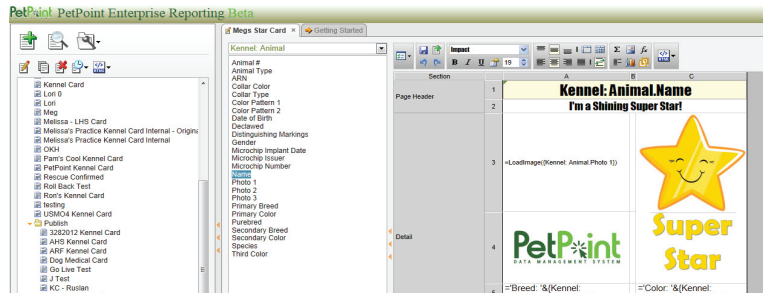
PetPoint PetPoint Enterprise Reporting Beta

Kennel Card
Lori 0
Lori
Meg
Melissa - LHS Card
Melissa's Practice Kennel Card Internal - Origina
Melissa's Practice Kennel Card Internal
OKH
Pam's Cool Kennel Card
PetPoint Kennel Card
Rescue Confirmed
Roll Back Test
Ron's Kennel Card
testing
USMO4 Kennel Card
Publish
3282012 Kennel Card
AHS Kennel Card
ARF Kennel Card
Dog Medical Card
Go Live Test
J Test
KC - Ruslan

Megs Star Card × | Getting Started

Kennel: Animal
Animal #
Animal Type
ARN
Collar Color
Collar Type
Color Pattern 1
Color Pattern 2
Date of Birth
Declawed
Distinguishing Markings
Gender
Microchip Implant Date
Microchip Issuer
Microchip Number
Name
Photo 1
Photo 2
Photo 3
Primary Breed
Primary Color
Purebred
Secondary Breed
Secondary Color
Species
Third Color

Impact 19

| Section | | A | B | C |
|---|---|---|---|---|
| Page Header | 1 | Kennel: Animal.Name | | |
| | 2 | I'm a Shining Super Star! | | |
| Detail | 3 | =LoadImage([Kennel: Animal.Photo 1]) | | |
| | 4 | PetPoint DATA MANAGEMENT SYSTEM | | Super Star |
| | 5 | ='Breed: '&[Kennel: | | ='Color: '&[Kennel: |